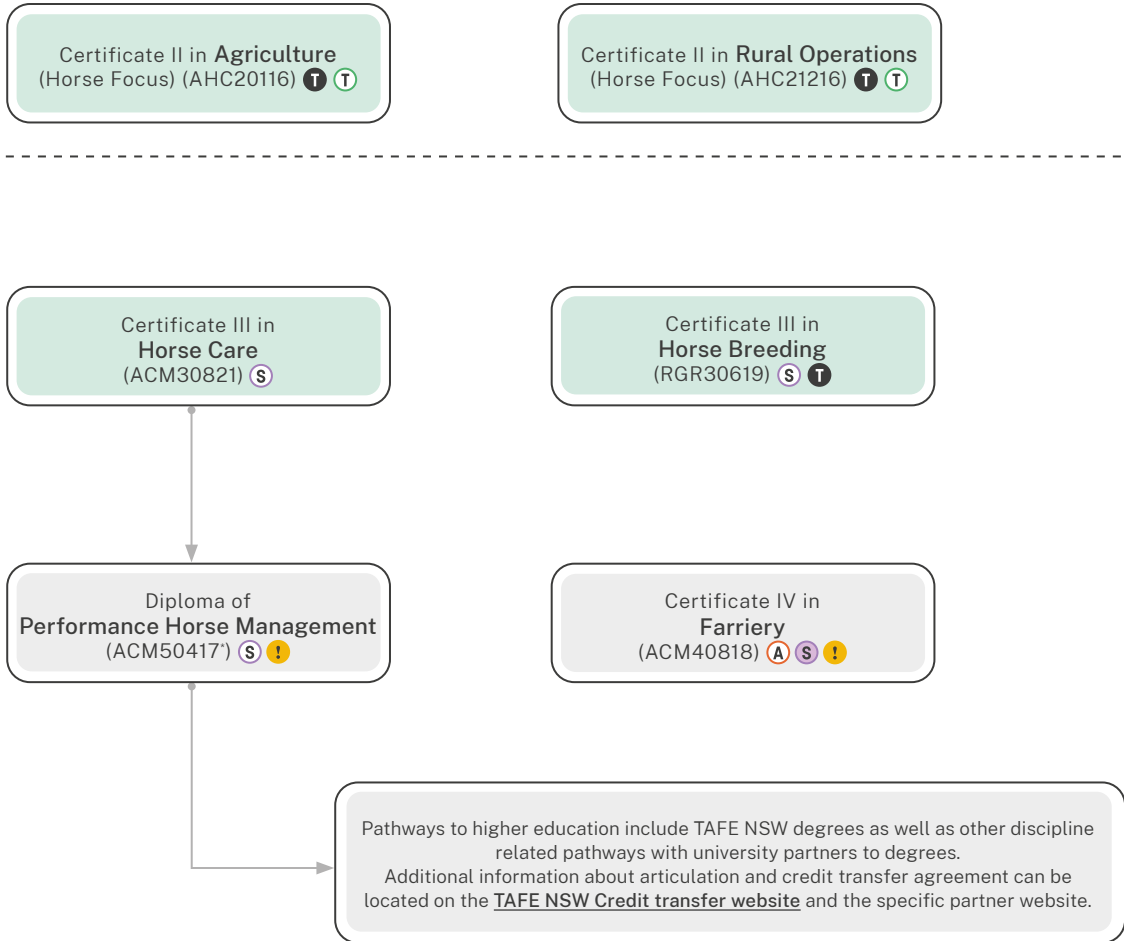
Certificate II in Agriculture (Horse Focus) (AHC20116) T T

Certificate II in Rural Operations (Horse Focus) (AHC21216) T T

Certificate III in Horse Care (ACM30821) S

Certificate III in Horse Breeding (RGR30619) S T

Diploma of Performance Horse Management (ACM50417*) S !

Certificate IV in Farriery (ACM40818) A S !

Pathways to higher education include TAFE NSW degrees as well as other discipline related pathways with university partners to degrees.
Additional information about articulation and credit transfer agreement can be located on the TAFE NSW Credit transfer website and the specific partner website.